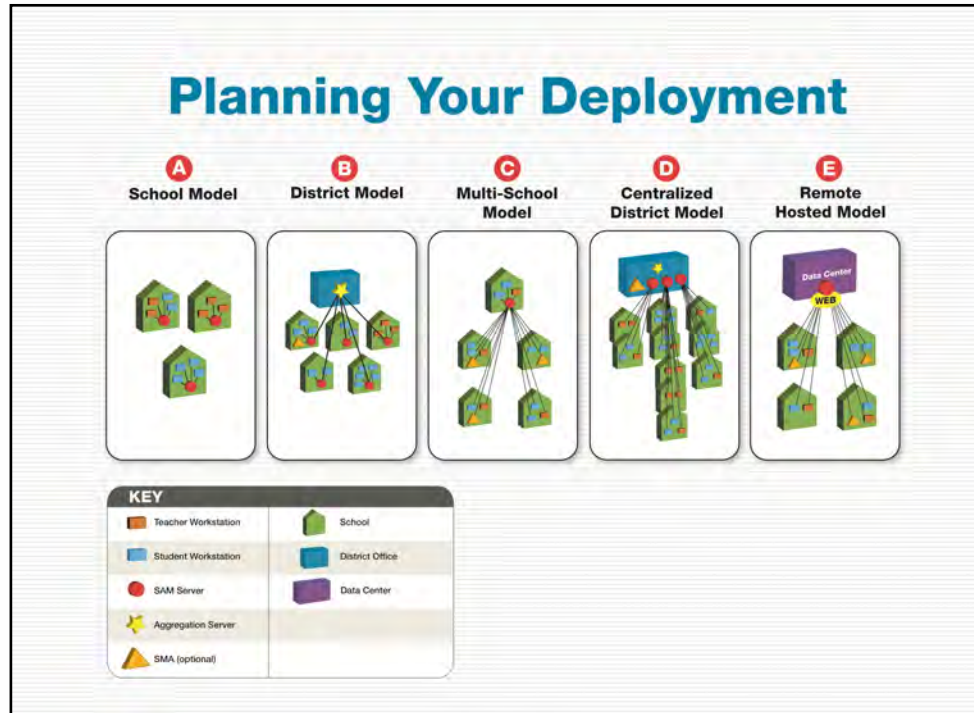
Planning Your Deployment

A
School Model

B
District Model

C
Multi-School Model

D
Centralized District Model

E
Remote Hosted Model

Data Center
WEB

KEY

| | |
|---|---|
| Teacher Workstation | School |
| Student Workstation | District Office |
| SAM Server | Data Center |
| Aggregation Server | |
| SMA (optional) | |